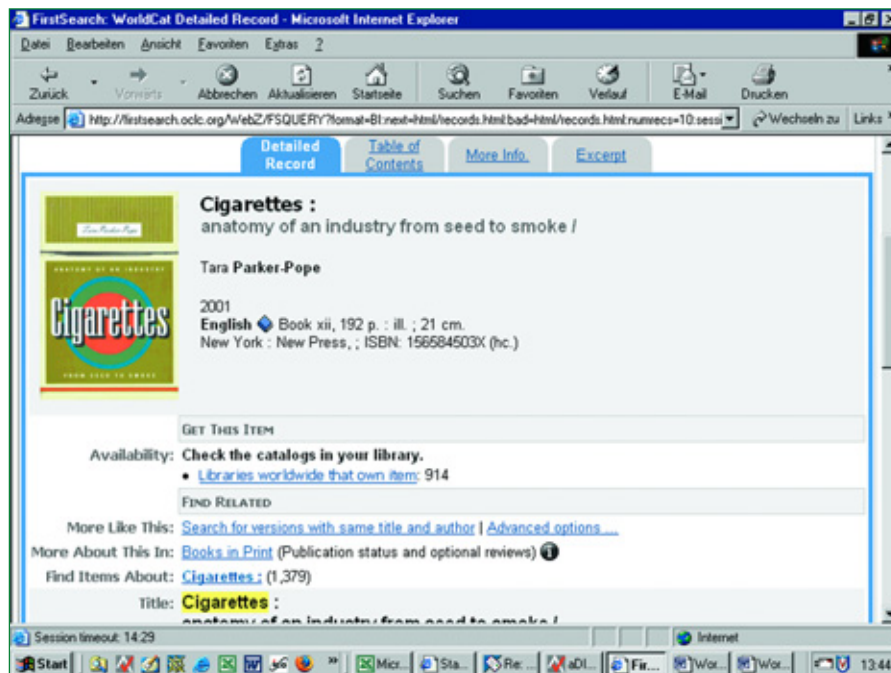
FirstSearch: WorldCat Detailed Record - Microsoft Internet Explorer

Datei Bearbeiten Ansicht Favoriten Extras ?

Zurück Vorwärts Abbrechen Aktualisieren Startseite Suchen Favoriten Verlauf E-Mail Drucken

Adresse http://firstsearch.oclc.org/WebZ/FSQUERY?format=BI:next=html/records.html:bad=html/records.html:numrecs=10:sessi Wechseln zu Links

Detailed Record | Table of Contents | More Info. | Excerpt

Tara Parker-Pope
ANATOMY OF AN INDUSTRY
Cigarettes
FROM SEED TO SMOKE

Cigarettes :
anatomy of an industry from seed to smoke /

Tara Parker-Pope

2001
English Book xii, 192 p. : ill. ; 21 cm.
New York : New Press, ; ISBN: 156584503X (hc.)

GET THIS ITEM
Availability: Check the catalogs in your library.
• Libraries worldwide that own item: 914

FIND RELATED
More Like This: Search for versions with same title and author | Advanced options ...
More About This In: Books in Print (Publication status and optional reviews)
Find Items About: Cigarettes : (1,379)

Title: Cigarettes :
anatomy of an industry from seed to smoke /

Session timeout: 14:29 Internet

Start Micr... Sta... Re: ... aDI... Fir... Wor... Wor... 13:44